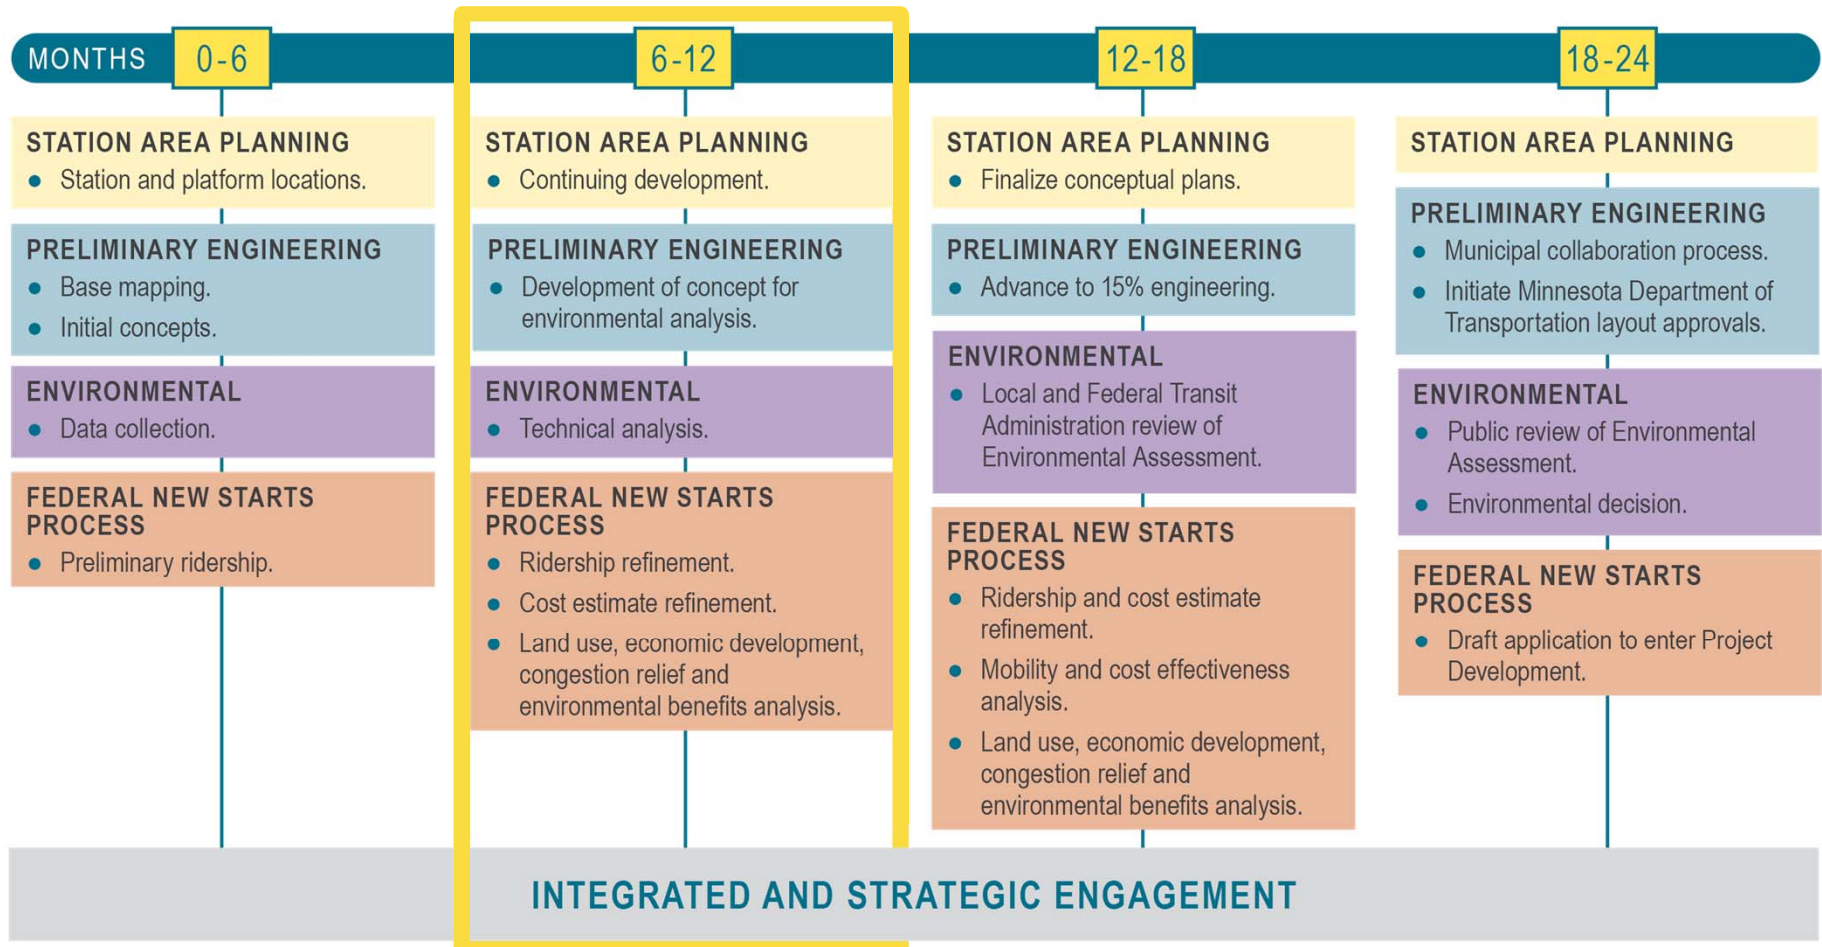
MONTHS 0-6

STATION AREA PLANNING
- Station and platform locations.

PRELIMINARY ENGINEERING
- Base mapping.
- Initial concepts.

ENVIRONMENTAL
- Data collection.

FEDERAL NEW STARTS PROCESS
- Preliminary ridership.

6-12

STATION AREA PLANNING
- Continuing development.

PRELIMINARY ENGINEERING
- Development of concept for environmental analysis.

ENVIRONMENTAL
- Technical analysis.

FEDERAL NEW STARTS PROCESS
- Ridership refinement.
- Cost estimate refinement.
- Land use, economic development, congestion relief and environmental benefits analysis.

12-18

STATION AREA PLANNING
- Finalize conceptual plans.

PRELIMINARY ENGINEERING
- Advance to 15% engineering.

ENVIRONMENTAL
- Local and Federal Transit Administration review of Environmental Assessment.

FEDERAL NEW STARTS PROCESS
- Ridership and cost estimate refinement.
- Mobility and cost effectiveness analysis.
- Land use, economic development, congestion relief and environmental benefits analysis.

18-24

STATION AREA PLANNING

PRELIMINARY ENGINEERING
- Municipal collaboration process.
- Initiate Minnesota Department of Transportation layout approvals.

ENVIRONMENTAL
- Public review of Environmental Assessment.
- Environmental decision.

FEDERAL NEW STARTS PROCESS
- Draft application to enter Project Development.

INTEGRATED AND STRATEGIC ENGAGEMENT